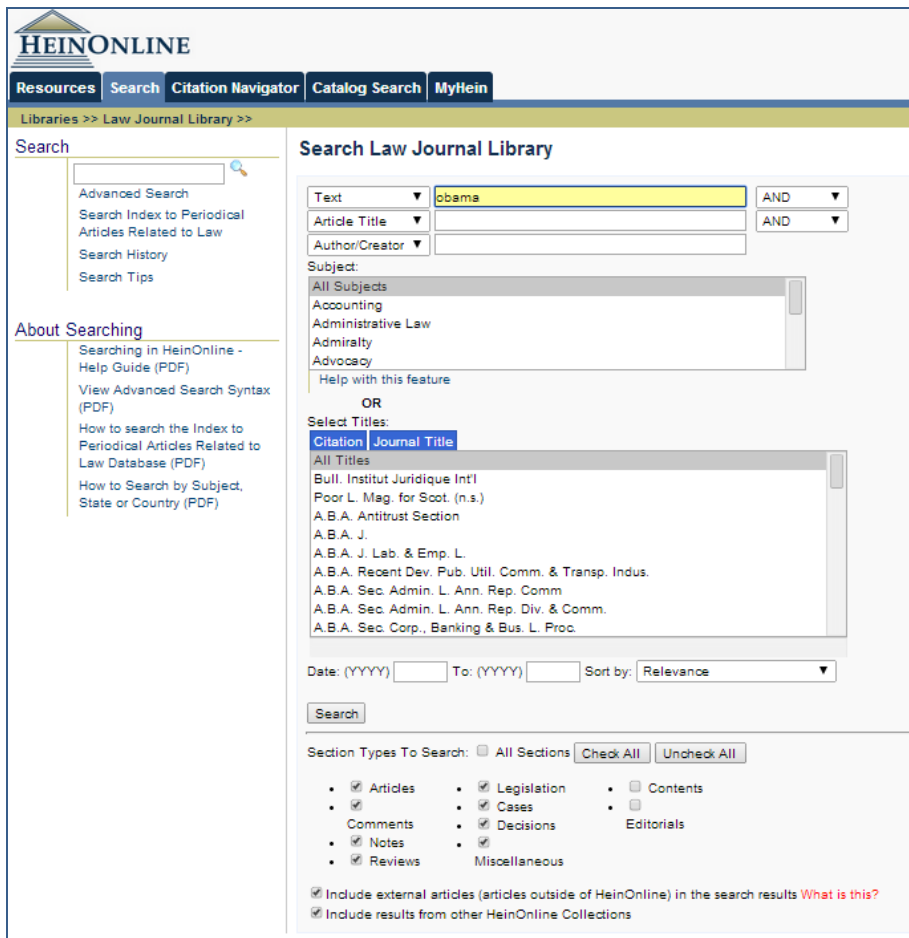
HEINONLINE

Resources | Search | Citation Navigator | Catalog Search | MyHein

Libraries >> Law Journal Library >>

Search

Advanced Search
Search Index to Periodical Articles Related to Law
Search History
Search Tips

About Searching

Searching in HeinOnline - Help Guide (PDF)
View Advanced Search Syntax (PDF)
How to search the Index to Periodical Articles Related to Law Database (PDF)
How to Search by Subject, State or Country (PDF)

Search Law Journal Library

Text ▼ obama AND ▼
Article Title ▼ AND ▼
Author/Creator ▼

Subject:
All Subjects
Accounting
Administrative Law
Admiralty
Advocacy
Help with this feature

OR

Select Titles:
Citation | Journal Title
All Titles
Bull. Institut Juridique Int'l
Poor L. Mag. for Scot. (n.s.)
A.B.A. Antitrust Section
A.B.A. J.
A.B.A. J. Lab. & Emp. L.
A.B.A. Recent Dev. Pub. Util. Comm. & Transp. Indus.
A.B.A. Sec. Admin. L. Ann. Rep. Comm
A.B.A. Sec. Admin. L. Ann. Rep. Div. & Comm.
A.B.A. Sec. Corp., Banking & Bus. L. Proc.

Date: (YYYY) To: (YYYY) Sort by: Relevance ▼

Search

Section Types To Search: All Sections Check All Uncheck All

- Articles
- Comments
- Notes
- Reviews
- Legislation
- Cases
- Decisions
- Miscellaneous
- Contents
- Editorials

Include external articles (articles outside of HeinOnline) in the search results What is this?
Include results from other HeinOnline Collections